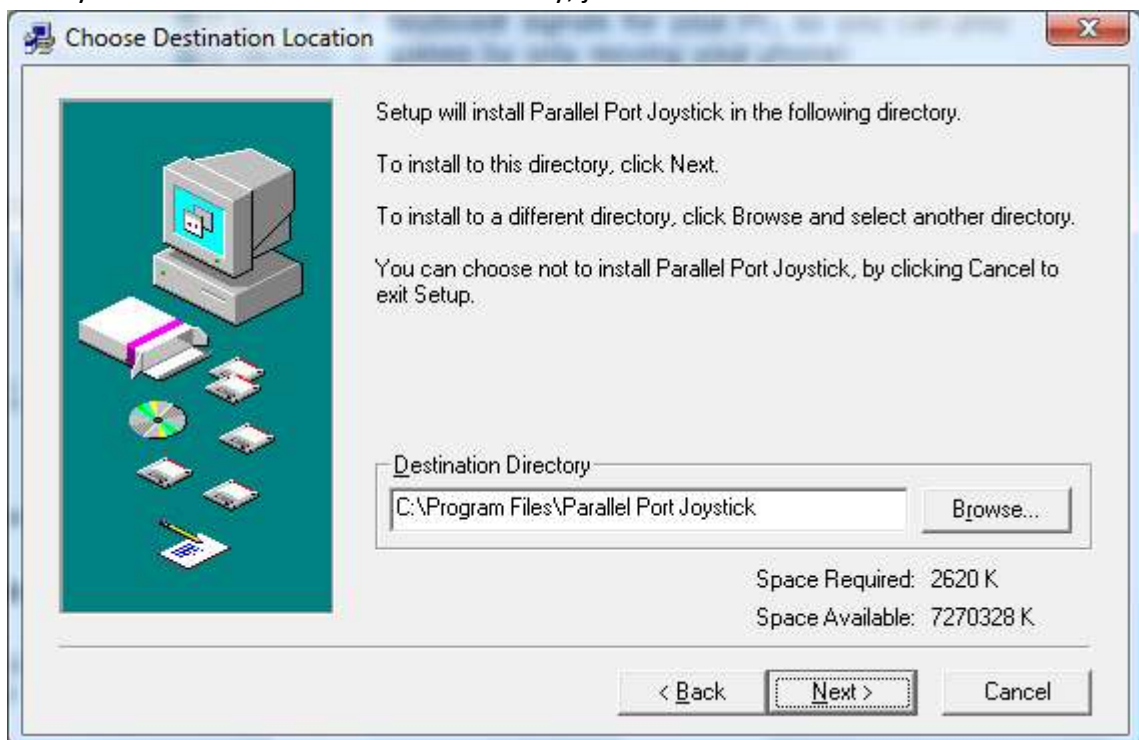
Choose Destination Location

Setup will install Parallel Port Joystick in the following directory.

To install to this directory, click Next.

To install to a different directory, click Browse and select another directory.

You can choose not to install Parallel Port Joystick, by clicking Cancel to exit Setup.

Destination Directory

C:\Program Files\Parallel Port Joystick

Browse...

Space Required: 2620 K

Space Available: 7270328 K

< Back

Next >

Cancel